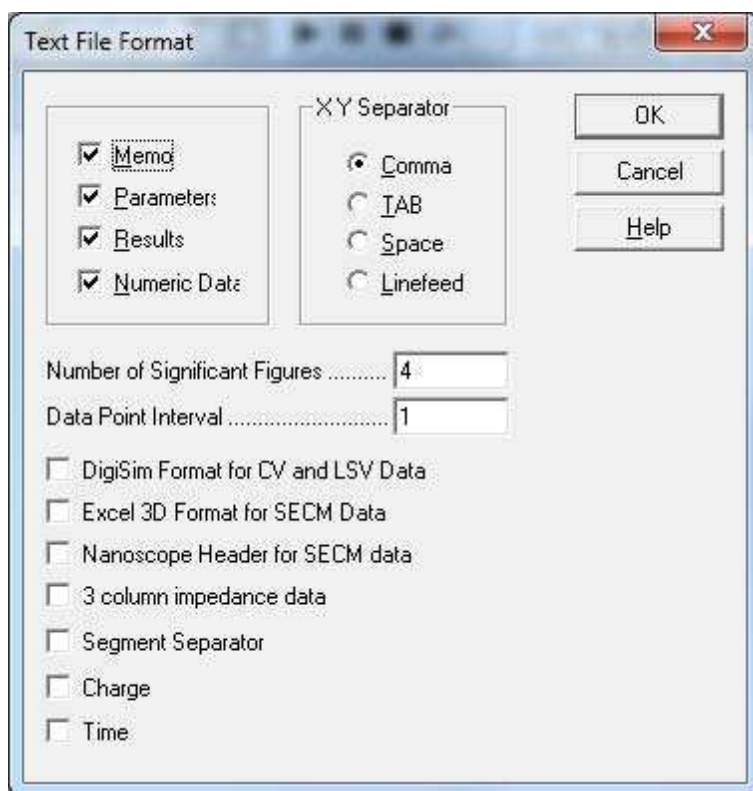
Text File Format

Memo
Parameters
Results
Numeric Data

X Y Separator
Comma
TAB
Space
Linefeed

OK
Cancel
Help

Number of Significant Figures .......... 4
Data Point Interval .......................... 1

DigiSim Format for CV and LSV Data
Excel 3D Format for SECM Data
Nanoscope Header for SECM data
3 column impedance data
Segment Separator
Charge
Time